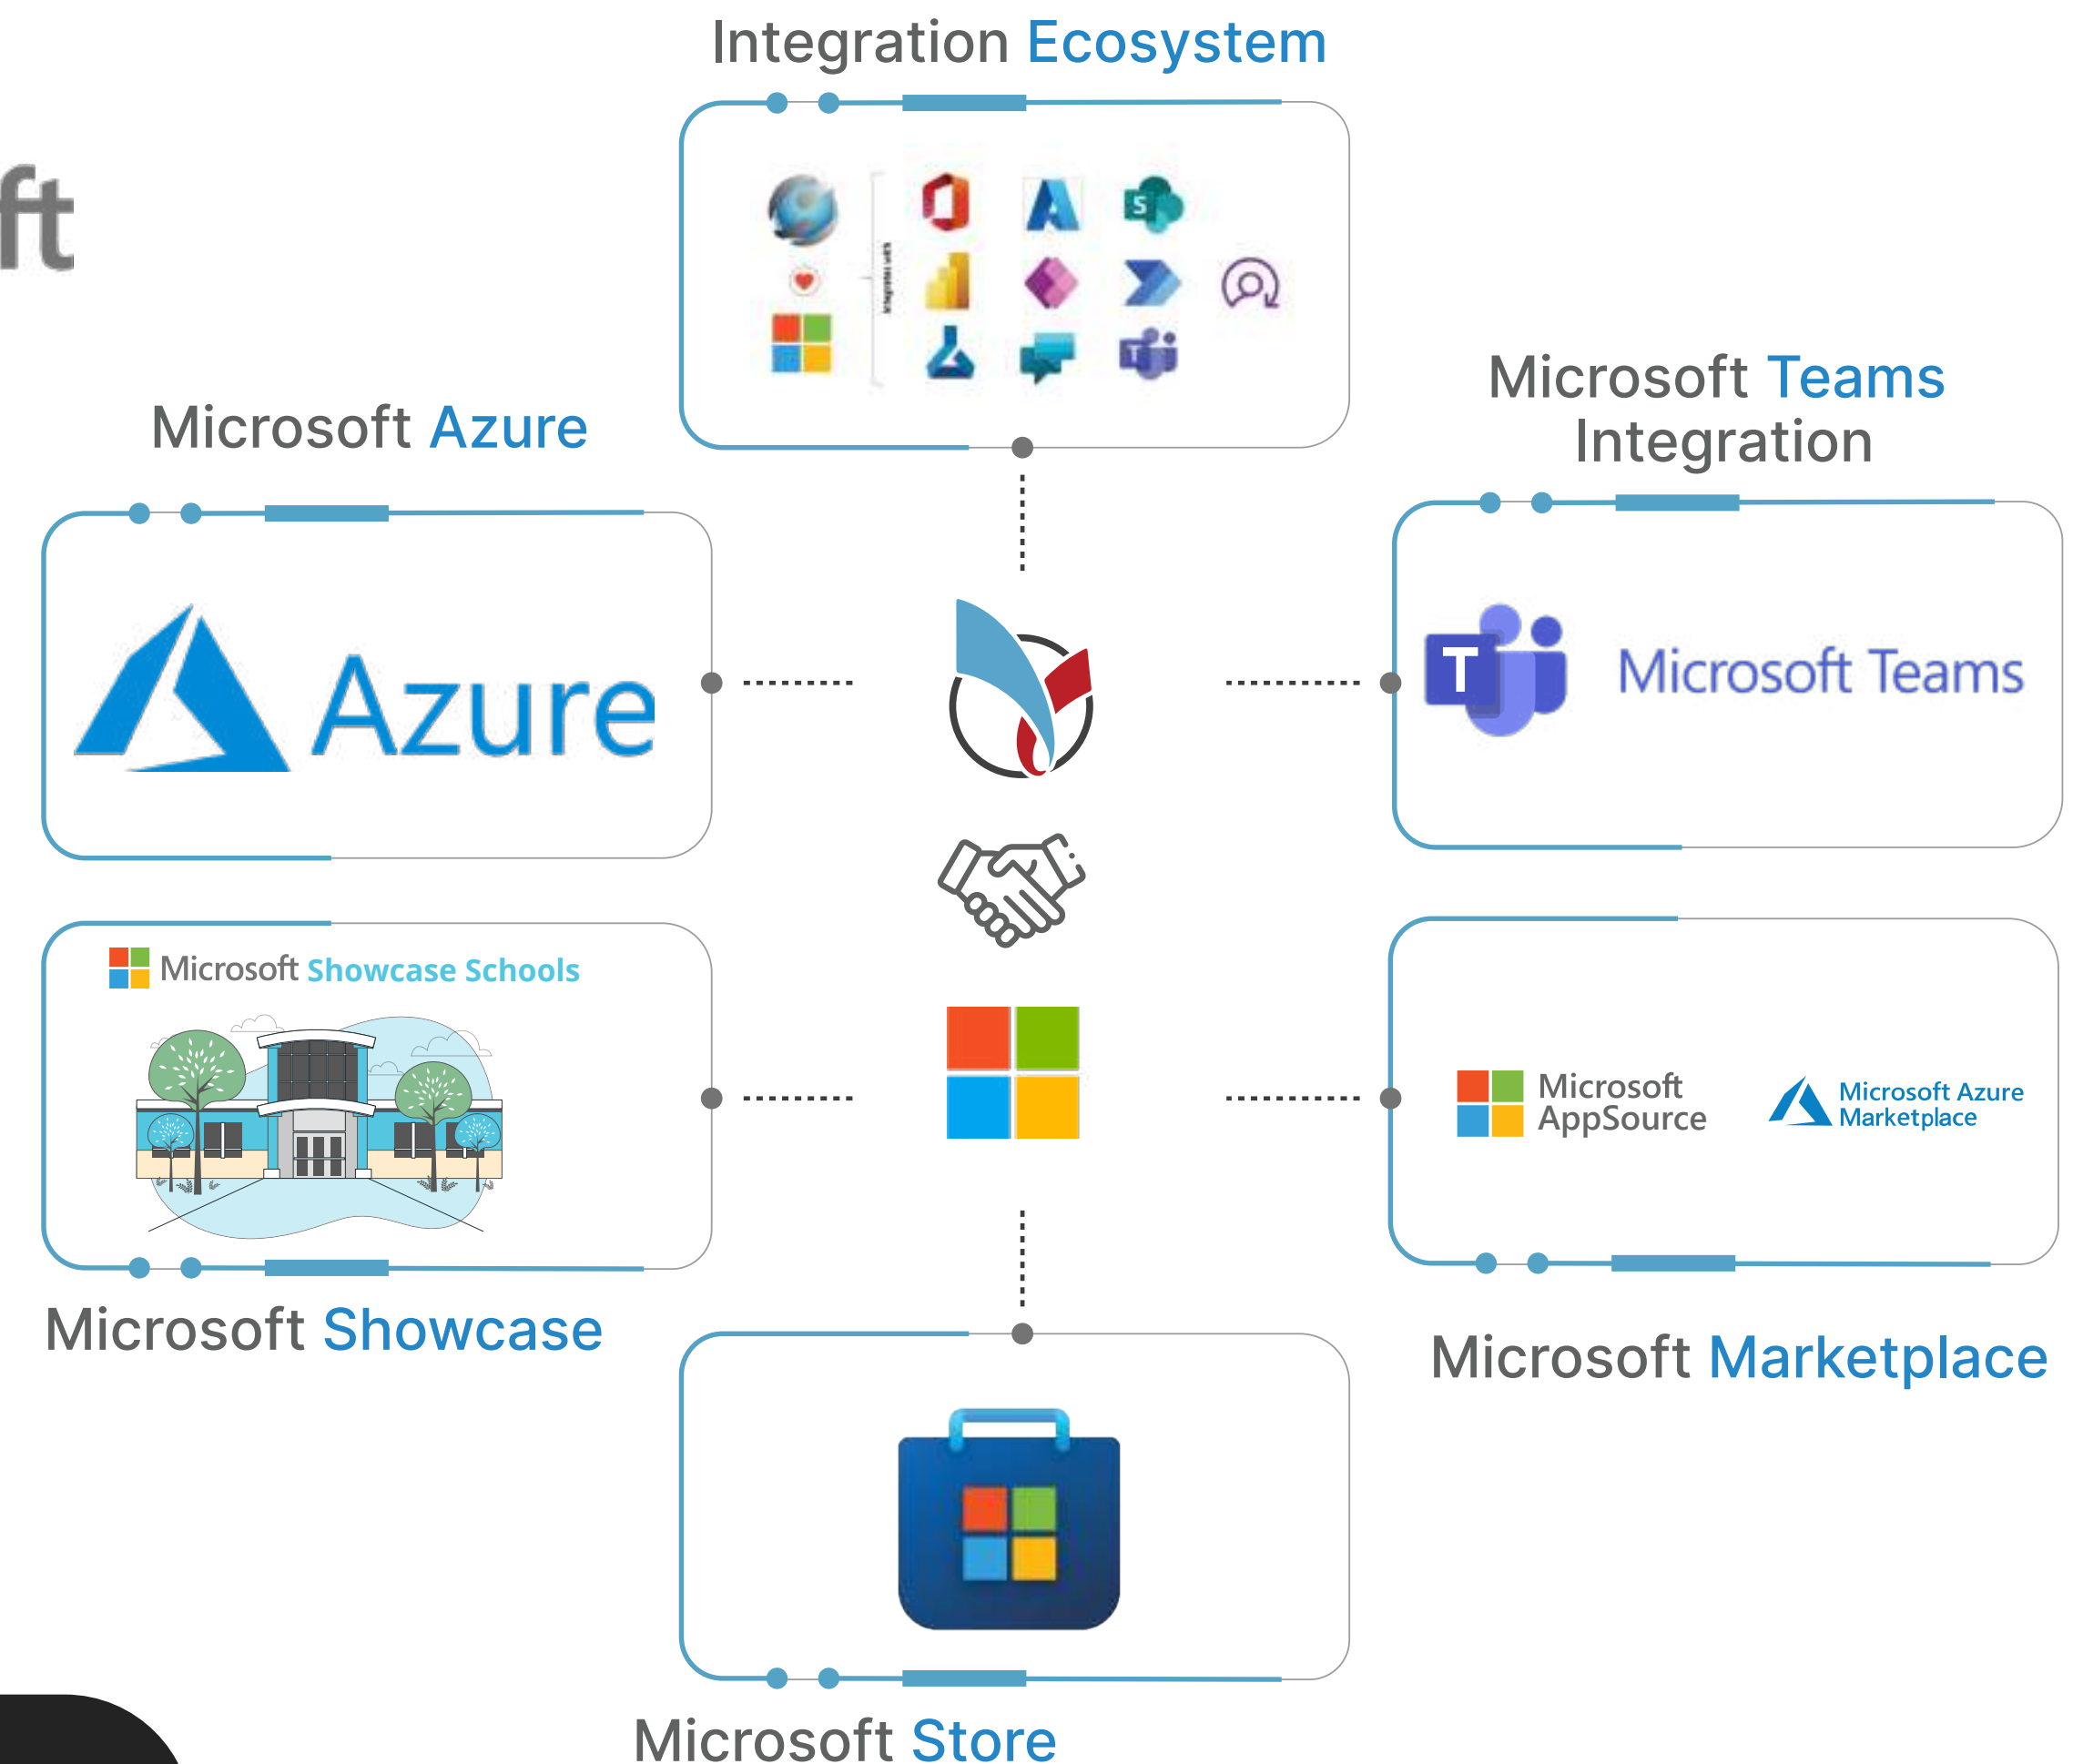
ft

Integration Ecosystem

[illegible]

Microsoft Azure

Azure

Microsoft Teams Integration

Microsoft Teams

Microsoft Showcase Schools

Microsoft Showcase

Microsoft AppSource

Microsoft Azure Marketplace

Microsoft Marketplace

Microsoft Store